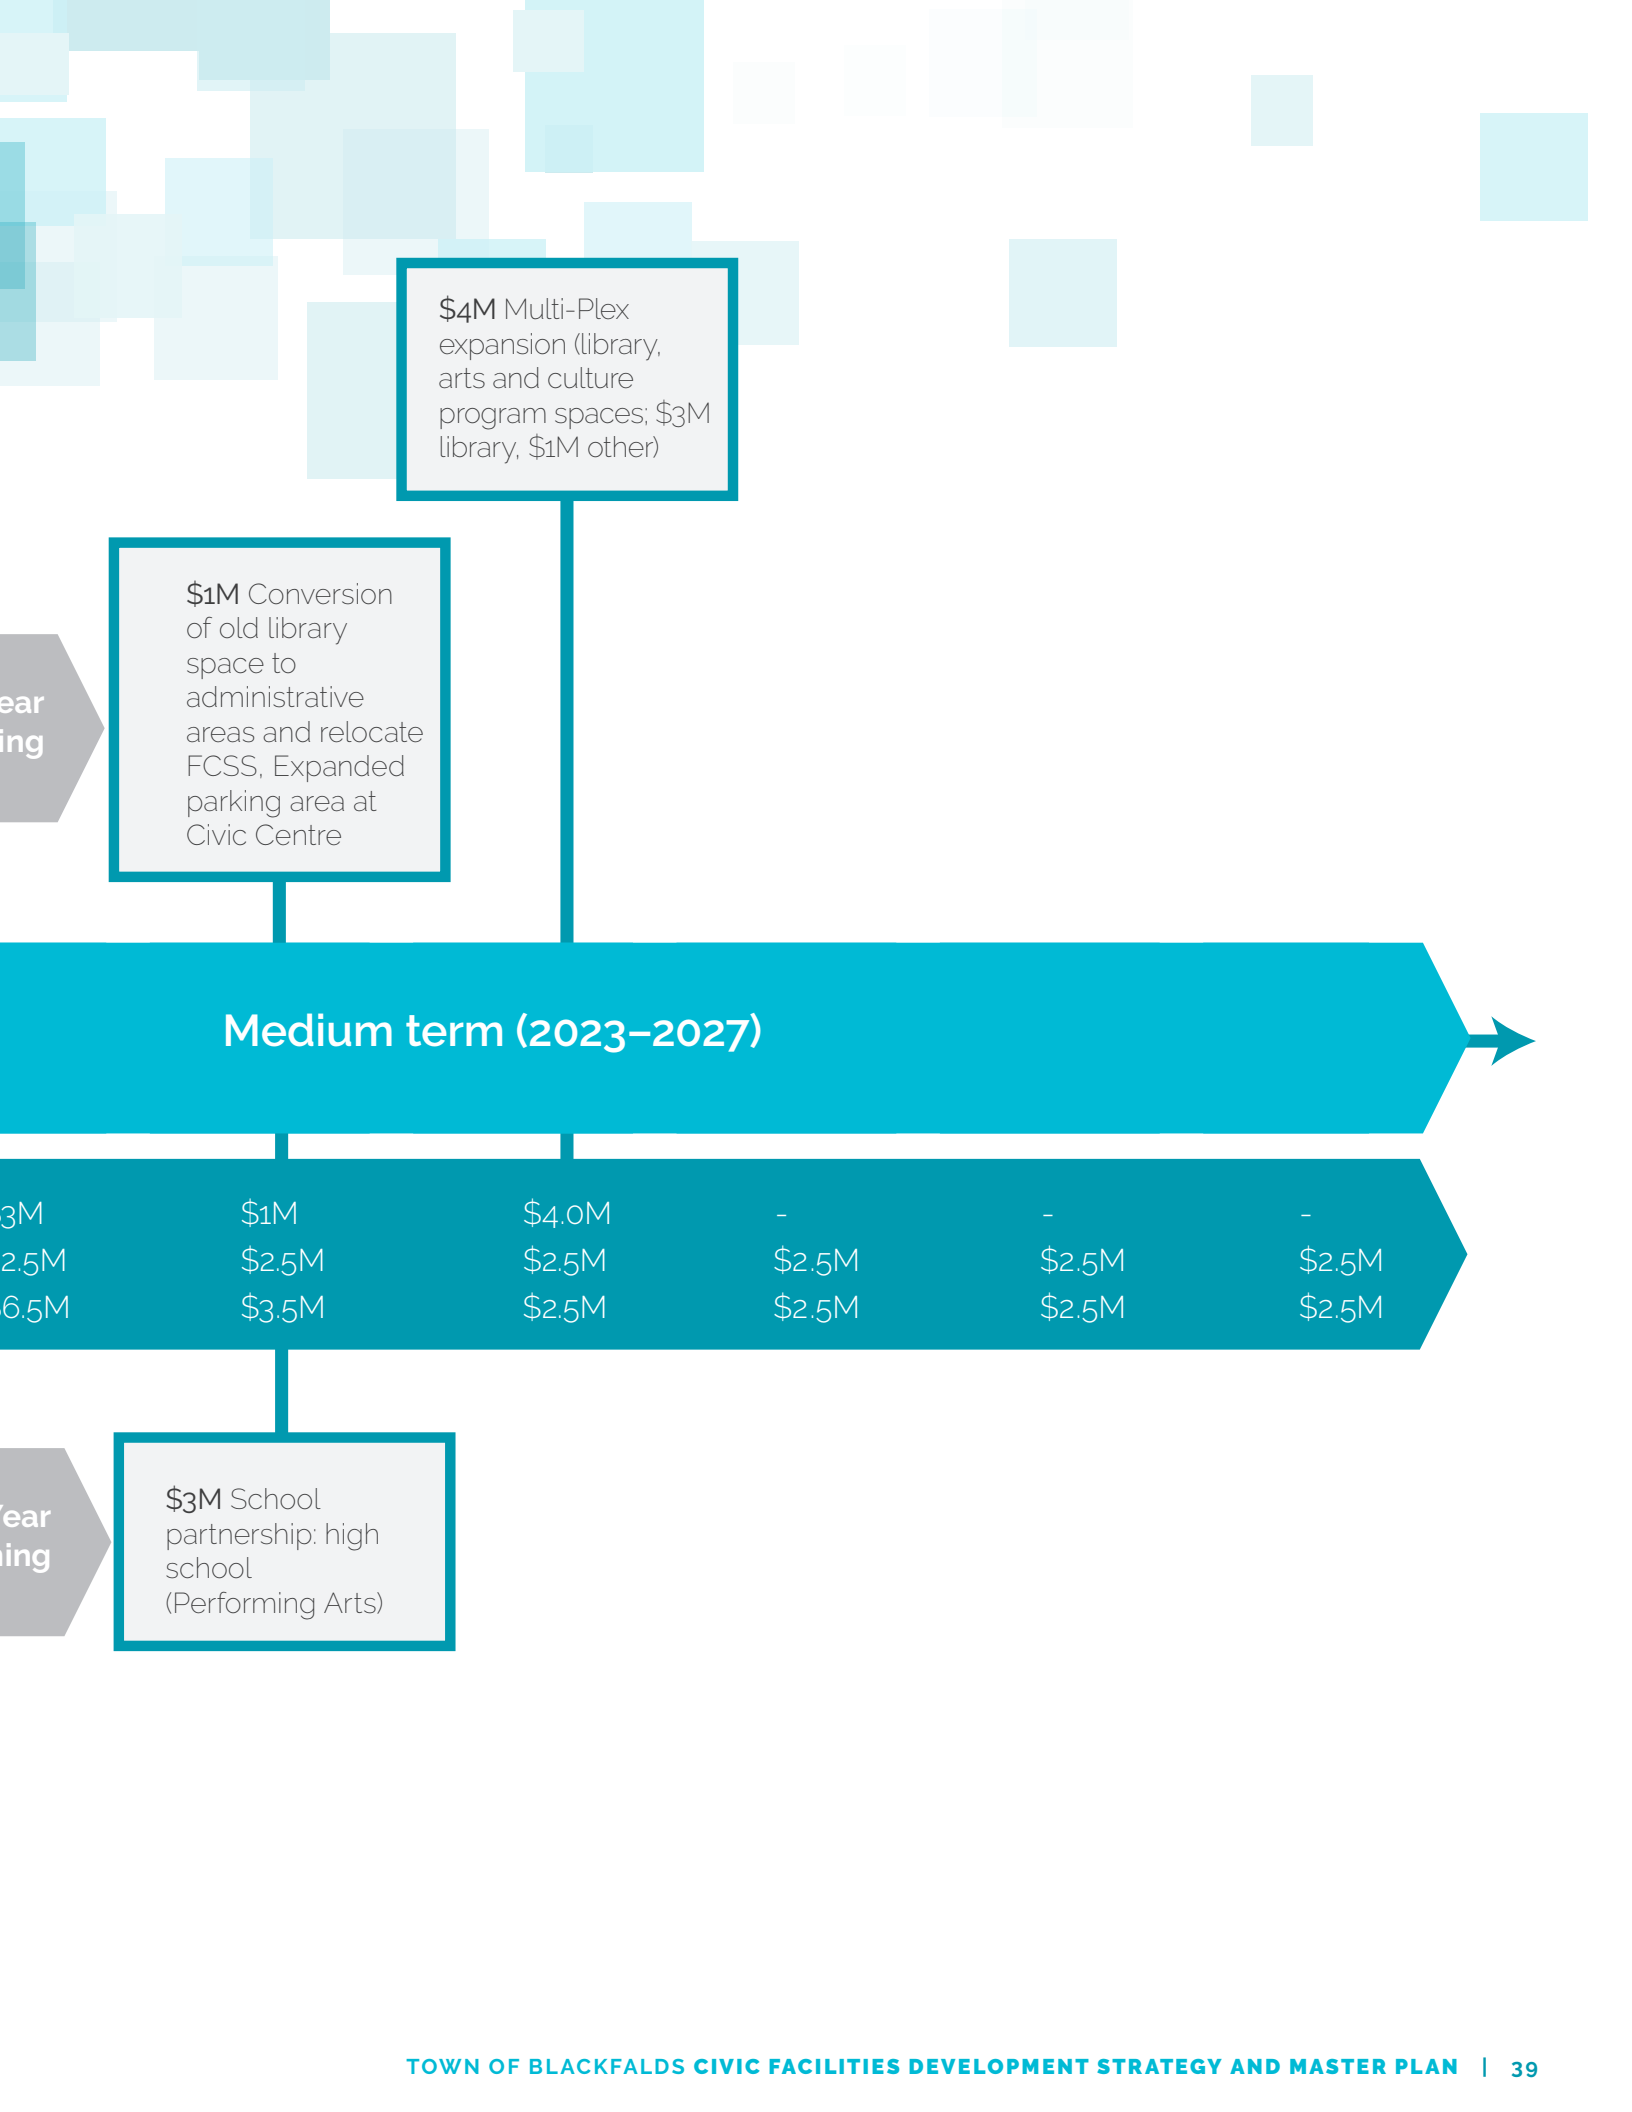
$4M Multi-Plex expansion (library, arts and culture program spaces; $3M library, $1M other)

ear
ing

$1M Conversion of old library space to administrative areas and relocate FCSS, Expanded parking area at Civic Centre

Medium term (2023–2027)

| 3M | $1M | $4.0M | - | - | - |
|---|---|---|---|---|---|
| 2.5M | $2.5M | $2.5M | $2.5M | $2.5M | $2.5M |
| 6.5M | $3.5M | $2.5M | $2.5M | $2.5M | $2.5M |

ear
ing

$3M School partnership: high school (Performing Arts)

TOWN OF BLACKFALDS CIVIC FACILITIES DEVELOPMENT STRATEGY AND MASTER PLAN | 39